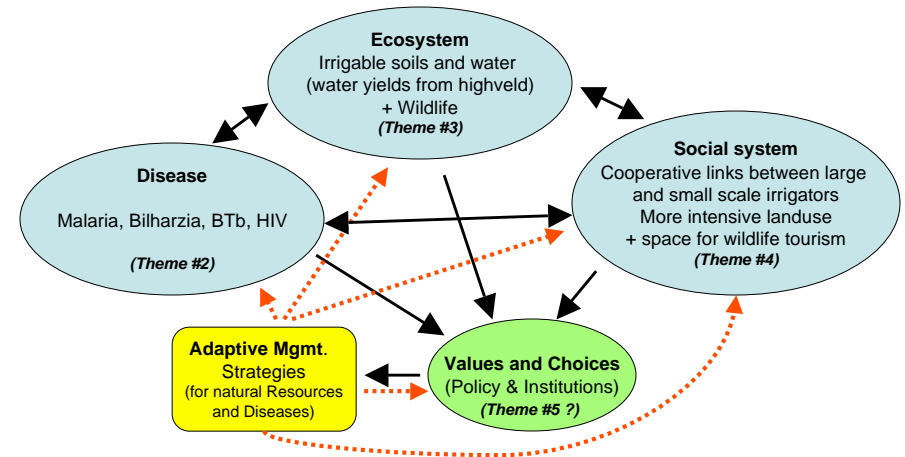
Ecosystem
Irrigable soils and water
(water yields from highveld)
+ Wildlife
(Theme #3)

Disease
Malaria, Bilharzia, BTb, HIV
(Theme #2)

Social system
Cooperative links between large and small scale irrigators
More intensive landuse
+ space for wildlife tourism
(Theme #4)

Adaptive Mgmt.
Strategies
(for natural Resources and Diseases)

Values and Choices
(Policy & Institutions)
(Theme #5 ?)